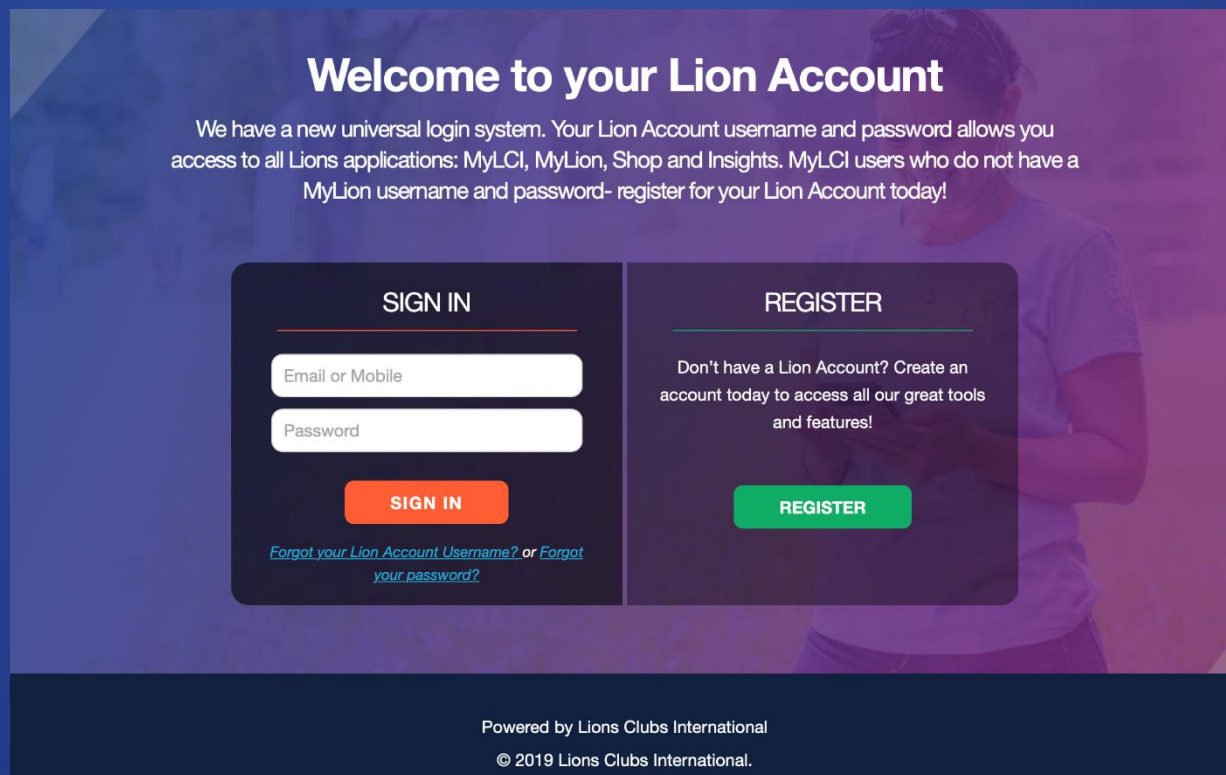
Welcome to your Lion Account

We have a new universal login system. Your Lion Account username and password allows you access to all Lions applications: MyLCI, MyLion, Shop and Insights. MyLCI users who do not have a MyLion username and password- register for your Lion Account today!

SIGN IN

Email or Mobile

Password

SIGN IN

Forgot your Lion Account Username? or Forgot your password?

REGISTER

Don't have a Lion Account? Create an account today to access all our great tools and features!

REGISTER

Powered by Lions Clubs International

© 2019 Lions Clubs International.